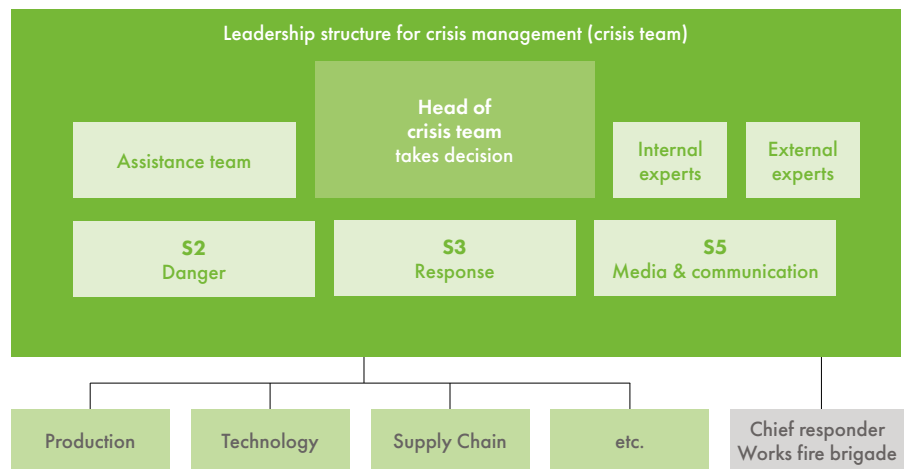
Leadership structure for crisis management (crisis team)

Assistance team

Head of crisis team takes decision

Internal experts

External experts

S2
Danger

S3
Response

S5
Media & communication

Production

Technology

Supply Chain

etc.

Chief responder
Works fire brigade